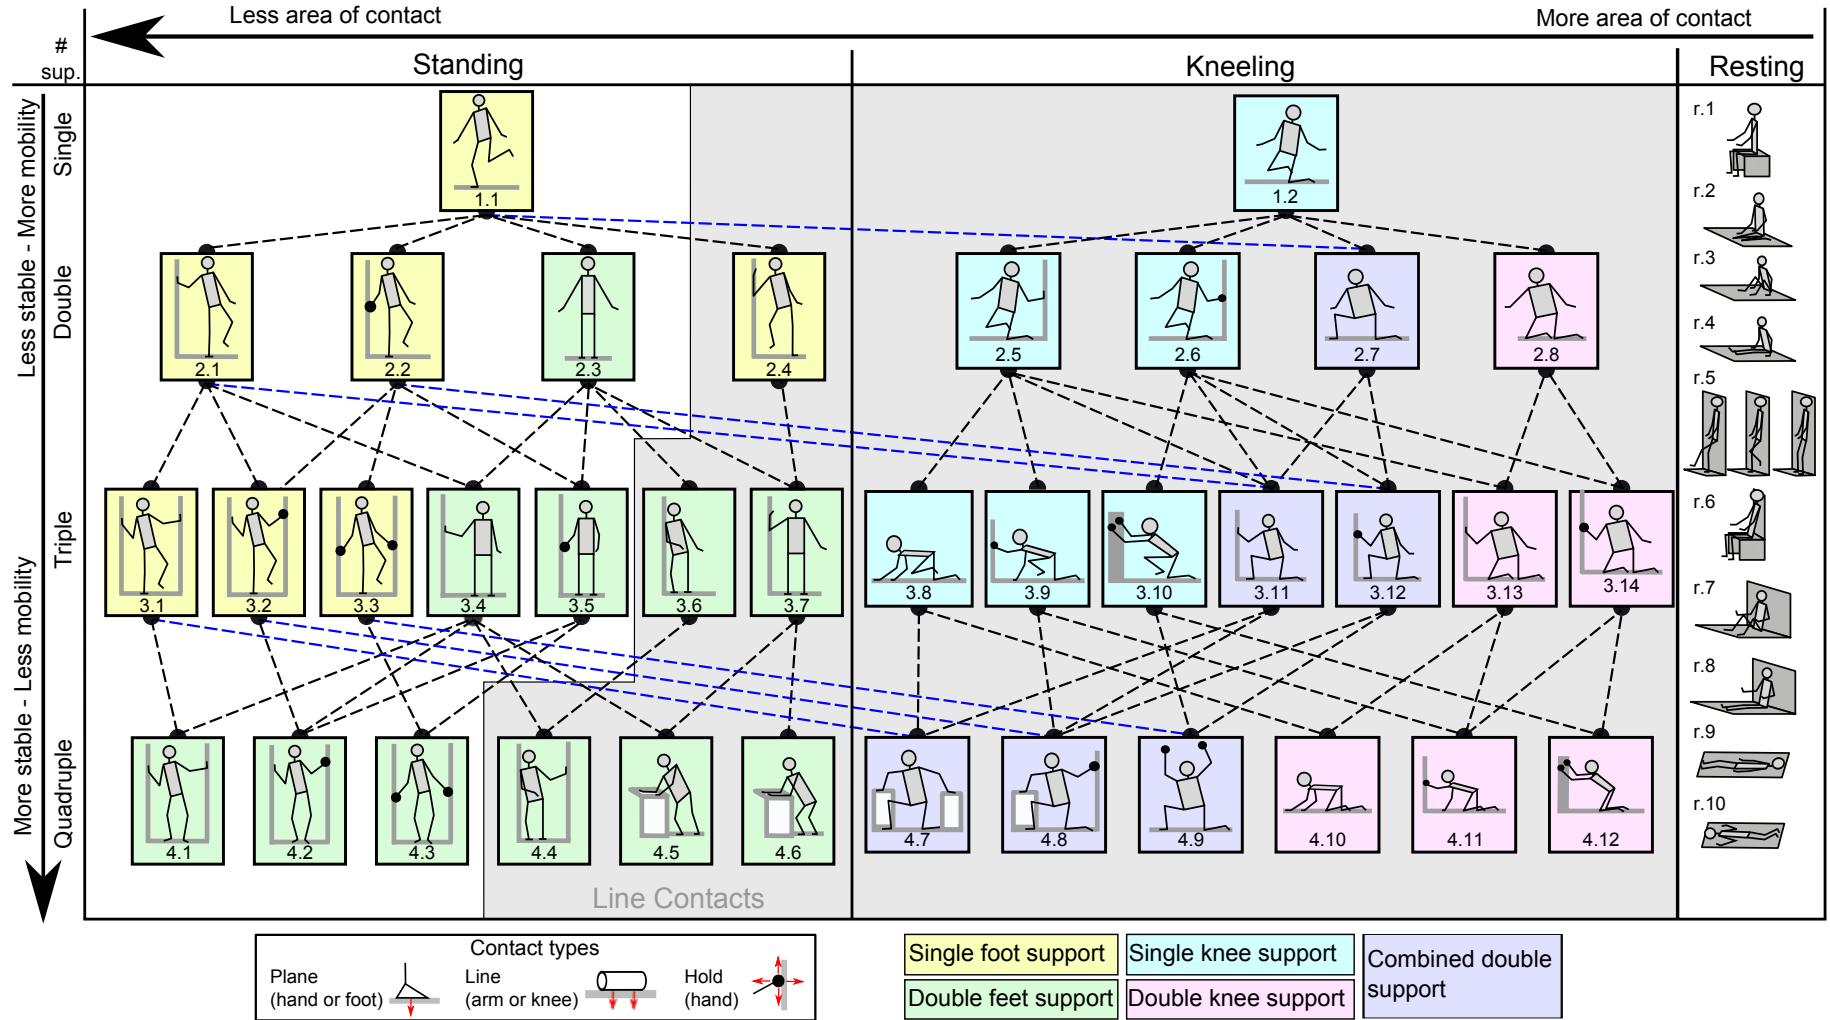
Less area of contact

More area of contact

# sup.

Standing

Kneeling

Resting

Less stable - More mobility

More stable - Less mobility

Single

Double

Triple

Quadruple

1.1

1.2

2.1 2.2 2.3 2.4 2.5 2.6 2.7 2.8

3.1 3.2 3.3 3.4 3.5 3.6 3.7 3.8 3.9 3.10 3.11 3.12 3.13 3.14

4.1 4.2 4.3 4.4 4.5 4.6 4.7 4.8 4.9 4.10 4.11 4.12

Line Contacts

r.1
r.2
r.3
r.4
r.5
r.6
r.7
r.8
r.9
r.10

Contact types

Plane (hand or foot)

Line (arm or knee)

Hold (hand)

Single foot support

Double feet support

Single knee support

Double knee support

Combined double support